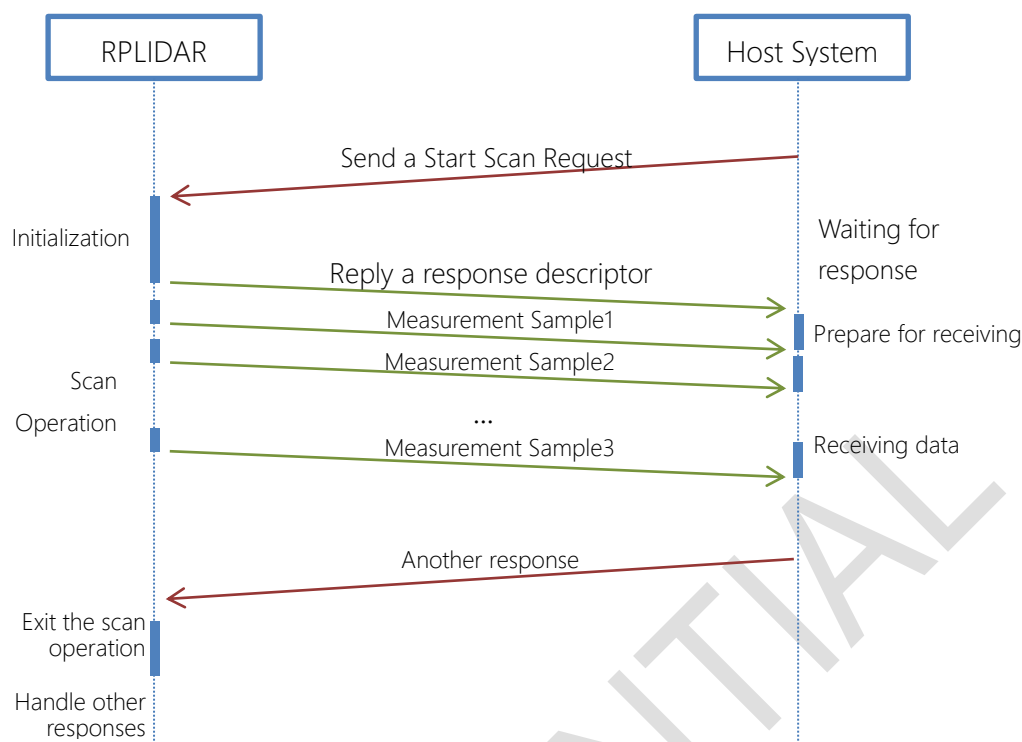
RPLIDAR

Host System

Send a Start Scan Request

Initialization

Waiting for response

Reply a response descriptor

Measurement Sample1

Prepare for receiving

Measurement Sample2

Scan Operation

...

Measurement Sample3

Receiving data

Another response

Exit the scan operation

Handle other responses

NTIAL